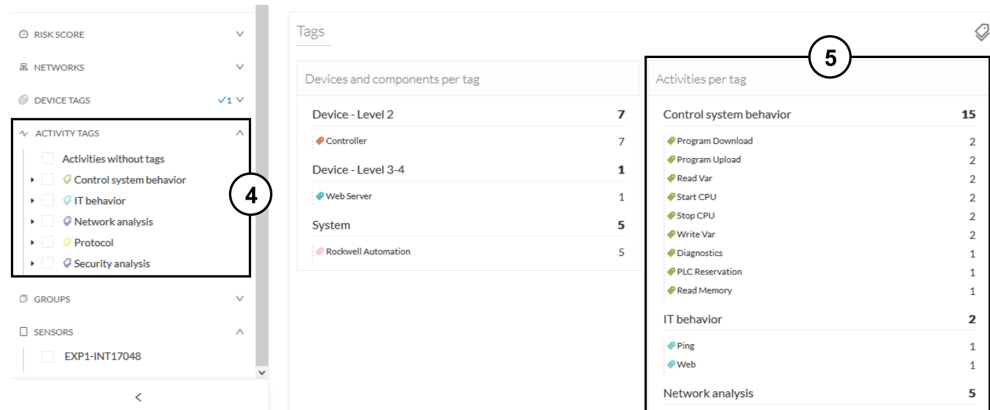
RISK SCORE
NETWORKS
DEVICE TAGS ✓1
ACTIVITY TAGS
Activities without tags
Control system behavior
IT behavior
Network analysis
Protocol
Security analysis
GROUPS
SENSORS
EXP1-INT17048
<

4

Tags

Devices and components per tag

| Device - Level 2 | 7 |
|---|---|
| Controller | 7 |
| Device - Level 3-4 | 1 |
| Web Server | 1 |
| System | 5 |
| Rockwell Automation | 5 |

5

Activities per tag

| Control system behavior | 15 |
|---|---|
| Program Download | 2 |
| Program Upload | 2 |
| Read Var | 2 |
| Start CPU | 2 |
| Stop CPU | 2 |
| Write Var | 2 |
| Diagnostics | 1 |
| PLC Reservation | 1 |
| Read Memory | 1 |
| IT behavior | 2 |
| Ping | 1 |
| Web | 1 |
| Network analysis | 5 |